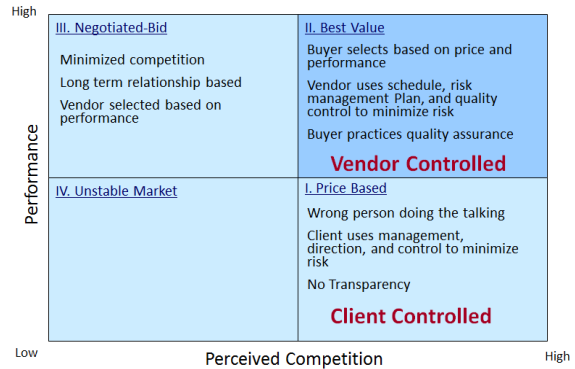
High

III. Negotiated-Bid

Minimized competition

Long term relationship based

Vendor selected based on performance

II. Best Value

Buyer selects based on price and performance

Vendor uses schedule, risk management Plan, and quality control to minimize risk

Buyer practices quality assurance

Vendor Controlled

IV. Unstable Market

I. Price Based

Wrong person doing the talking

Client uses management, direction, and control to minimize risk

No Transparency

Client Controlled

Performance

Low

Perceived Competition

High